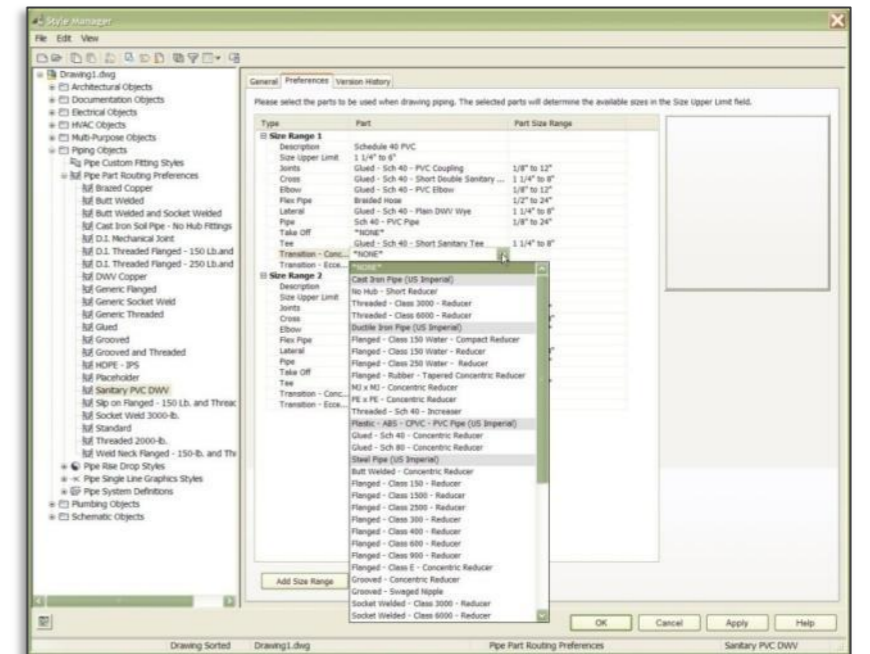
Style Manager

File Edit View

Drawing1.dwg
Architectural Objects
Documentation Objects
Electrical Objects
HVAC Objects
Multi-Purpose Objects
Piping Objects
Pipe Custom Fitting Styles
Pipe Part Routing Preferences
Brazed Copper
Butt Welded
Butt Welded and Socket Welded
Cast Iron Soil Pipe - No Hub Fittings
D.I. Mechanical Joint
D.I. Threaded Flanged - 150 Lb.and
D.I. Threaded Flanged - 250 Lb.and
DWV Copper
Generic Flanged
Generic Socket Weld
Generic Threaded
Glued
Grooved
Grooved and Threaded
HDPE - IPS
Placeholder
Sanitary PVC DWV
Slip on Flanged - 150 Lb. and Threac
Socket Weld 3000-lb.
Standard
Threaded 2000-lb.
Weld Neck Flanged - 150-lb. and Thr
Pipe Rise Drop Styles
Pipe Single Line Graphics Styles
Pipe System Definitions
Plumbing Objects
Schematic Objects

General Preferences Version History

Please select the parts to be used when drawing piping. The selected parts will determine the available sizes in the Size Upper Limit field.

| Type | Part | Part Size Range |
|---|---|---|
| Size Range 1 | | |
| Description | Schedule 40 PVC | |
| Size Upper Limit | 1 1/4" to 6" | |
| Joints | Glued - Sch 40 - PVC Coupling | 1/8" to 12" |
| Cross | Glued - Sch 40 - Short Double Sanitary ... | 1 1/4" to 8" |
| Elbow | Glued - Sch 40 - PVC Elbow | 1/8" to 12" |
| Flex Pipe | Braided Hose | 1/2" to 24" |
| Lateral | Glued - Sch 40 - Plain DWV Wye | 1 1/4" to 8" |
| Pipe | Sch 40 - PVC Pipe | 1/8" to 24" |
| Take Off | *NONE* | |
| Tee | Glued - Sch 40 - Short Sanitary Tee | 1 1/4" to 8" |
| Transition - Conc... | *NONE* | |
| Transition - Ecce... | | |
| Size Range 2 | | |
| Description | | |
| Size Upper Limit | | |
| Joints | | |
| Cross | | |
| Elbow | | |
| Flex Pipe | | |
| Lateral | | |
| Pipe | | |
| Take Off | | |
| Tee | | |
| Transition - Conc... | | |
| Transition - Ecce... | | |

*NONE*
Cast Iron Pipe (US Imperial)
No Hub - Short Reducer
Threaded - Class 3000 - Reducer
Threaded - Class 6000 - Reducer
Ductile Iron Pipe (US Imperial)
Flanged - Class 150 Water - Compact Reducer
Flanged - Class 150 Water - Reducer
Flanged - Class 250 Water - Reducer
Flanged - Rubber - Tapered Concentric Reducer
MJ x MJ - Concentric Reducer
PE x PE - Concentric Reducer
Threaded - Sch 40 - Increaser
Plastic - ABS - CPVC - PVC Pipe (US Imperial)
Glued - Sch 40 - Concentric Reducer
Glued - Sch 80 - Concentric Reducer
Steel Pipe (US Imperial)
Butt Welded - Concentric Reducer
Flanged - Class 150 - Reducer
Flanged - Class 1500 - Reducer
Flanged - Class 2500 - Reducer
Flanged - Class 300 - Reducer
Flanged - Class 400 - Reducer
Flanged - Class 600 - Reducer
Flanged - Class 900 - Reducer
Flanged - Class E - Concentric Reducer
Grooved - Concentric Reducer
Grooved - Swaged Nipple
Socket Welded - Class 3000 - Reducer
Socket Welded - Class 6000 - Reducer

Add Size Range

OK Cancel Apply Help

Drawing Sorted Drawing1.dwg Pipe Part Routing Preferences Sanitary PVC DWV